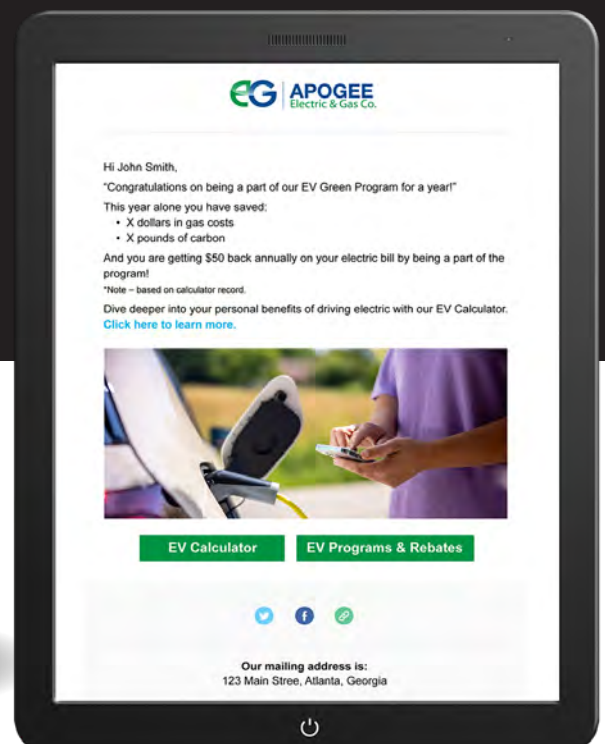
EG APOGEE
Electric & Gas Co.

Hi John Smith,

"Congratulations on being a part of our EV Green Program for a year!"

This year alone you have saved:
• X dollars in gas costs
• X pounds of carbon

And you are getting $50 back annually on your electric bill by being a part of the program!

*Note – based on calculator record.

Dive deeper into your personal benefits of driving electric with our EV Calculator. Click here to learn more.

EV Calculator

EV Programs & Rebates

Our mailing address is:
123 Main Stree, Atlanta, Georgia